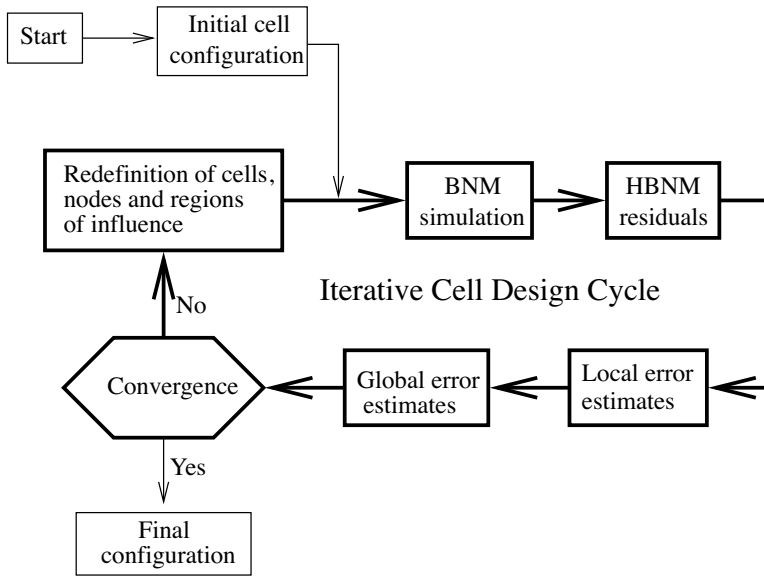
Start

Initial cell configuration

Redefinition of cells, nodes and regions of influence

BNM simulation

HBNM residuals

Iterative Cell Design Cycle

No

Convergence

Global error estimates

Local error estimates

Yes

Final configuration